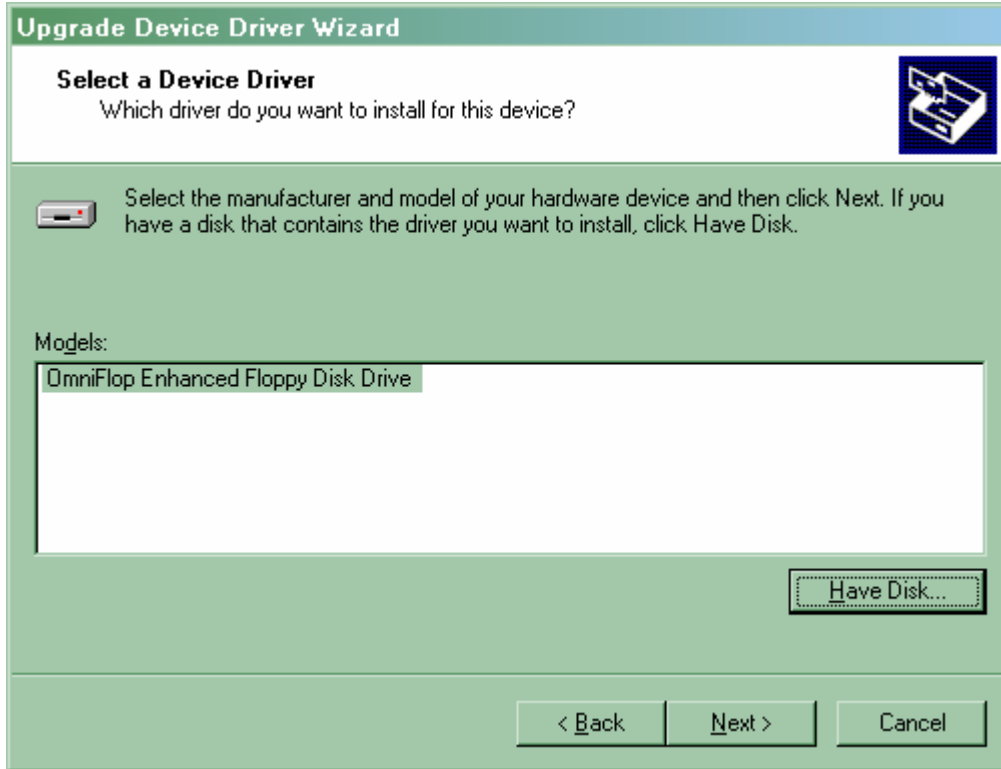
Upgrade Device Driver Wizard

Select a Device Driver
Which driver do you want to install for this device?

Select the manufacturer and model of your hardware device and then click Next. If you have a disk that contains the driver you want to install, click Have Disk.

Models:

OmniFlop Enhanced Floppy Disk Drive

Have Disk...

< Back

Next >

Cancel